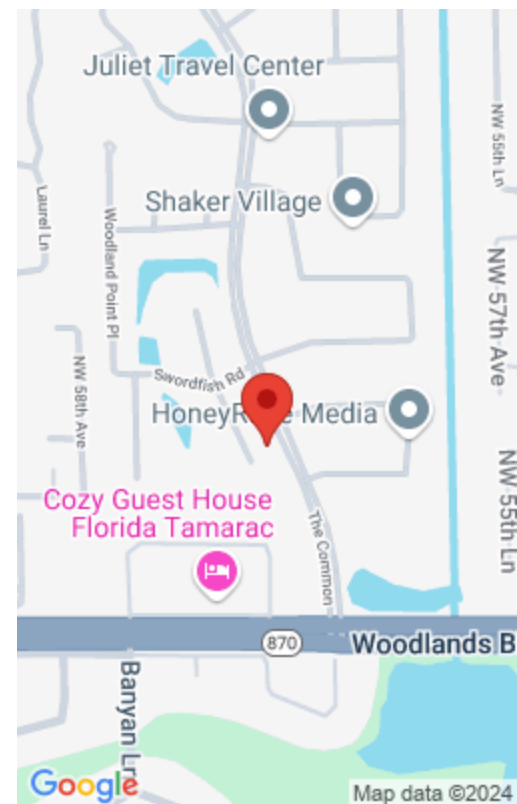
Juliet Travel Center
NW 55th Ln
Shaker Village
Laurel Ln
Woodland Point Pl
NW 57th Ave
NW 58th Ave
Swordfish Rd
HoneyR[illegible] Media
NW 55th Ln
Cozy Guest House Florida Tamarac
The Common
870
Woodlands B
Banyan Ln
Google
Map data ©2024